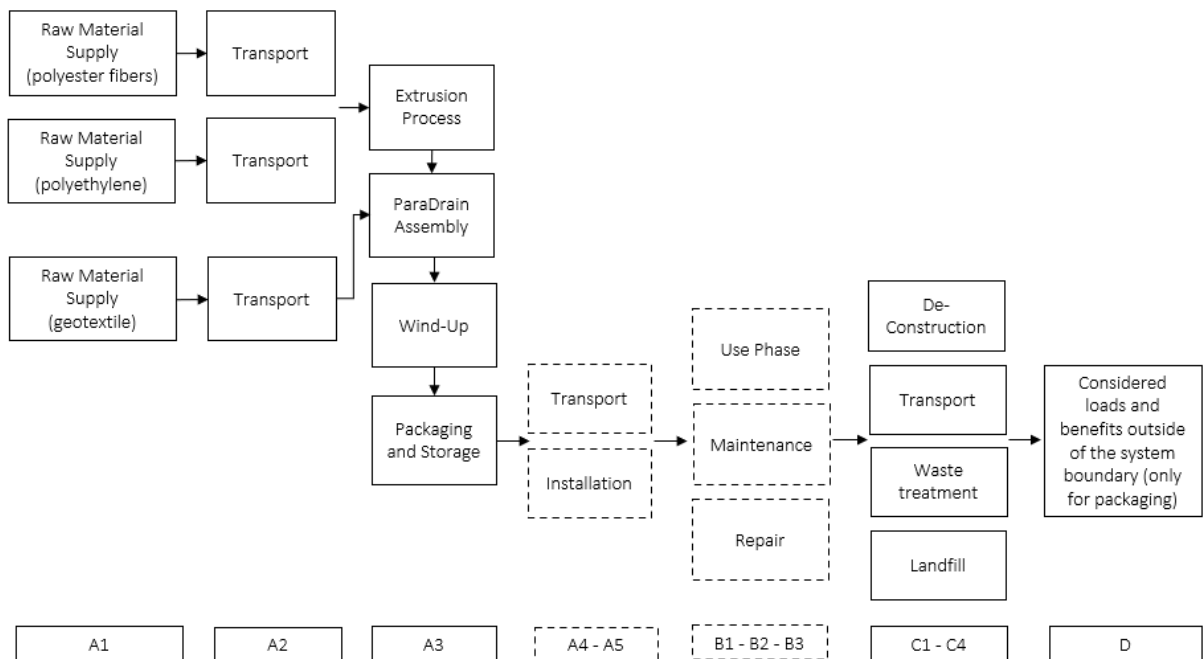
Raw Material Supply (polyester fibers)

Transport

Raw Material Supply (polyethylene)

Transport

Raw Material Supply (geotextile)

Transport

Extrusion Process

ParaDrain Assembly

Wind-Up

Packaging and Storage

Transport

Installation

Use Phase

Maintenance

Repair

De-Construction

Transport

Waste treatment

Landfill

Considered loads and benefits outside of the system boundary (only for packaging)

A1

A2

A3

A4 - A5

B1 - B2 - B3

C1 - C4

D